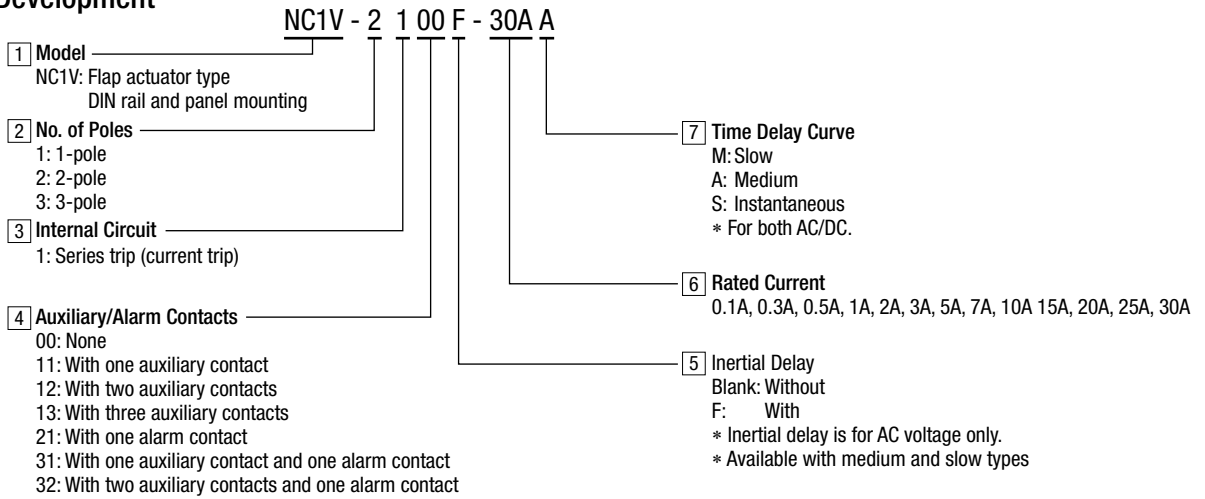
Development

NC1V - 2 1 00 F - 30A A

1 Model
NC1V: Flap actuator type
DIN rail and panel mounting

2 No. of Poles
1: 1-pole
2: 2-pole
3: 3-pole

3 Internal Circuit
1: Series trip (current trip)

4 Auxiliary/Alarm Contacts
00: None
11: With one auxiliary contact
12: With two auxiliary contacts
13: With three auxiliary contacts
21: With one alarm contact
31: With one auxiliary contact and one alarm contact
32: With two auxiliary contacts and one alarm contact

7 Time Delay Curve
M: Slow
A: Medium
S: Instantaneous
∗ For both AC/DC.

6 Rated Current
0.1A, 0.3A, 0.5A, 1A, 2A, 3A, 5A, 7A, 10A 15A, 20A, 25A, 30A

5 Inertial Delay
Blank: Without
F: With
∗ Inertial delay is for AC voltage only.
∗ Available with medium and slow types